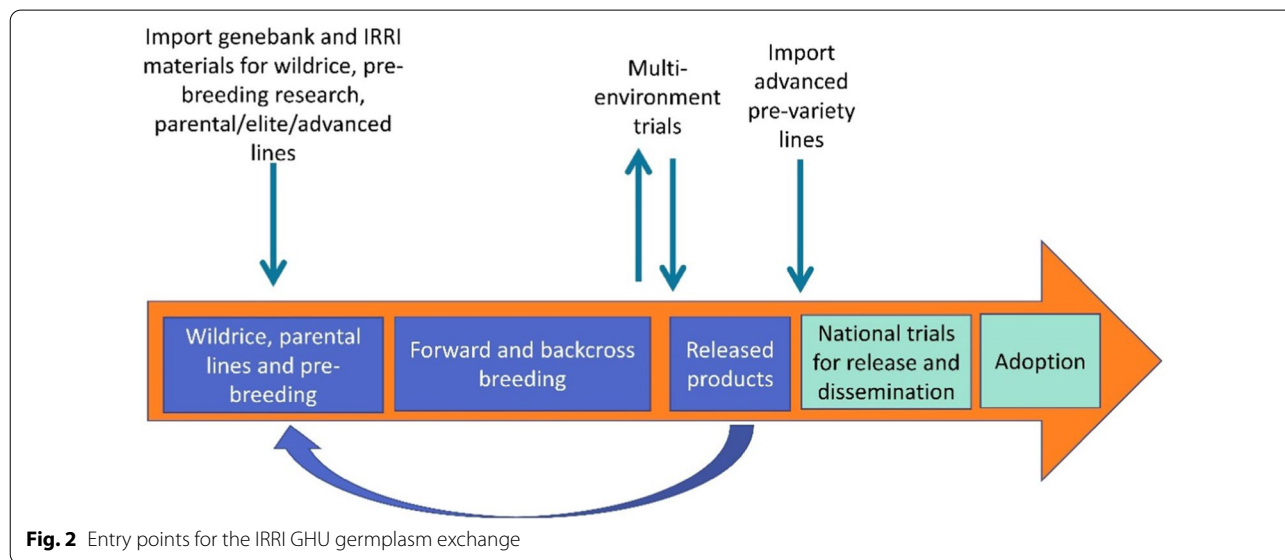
Import genebank and IRRI materials for wildrice, prebreeding research, parental/elite/advanced lines

Multi-environment trials

Import advanced pre-variety lines

Wildrice, parental lines and prebreeding

Forward and backcross breeding

Released products

National trials for release and dissemination

Adoption

**Fig. 2** Entry points for the IRRI GHU germplasm exchange